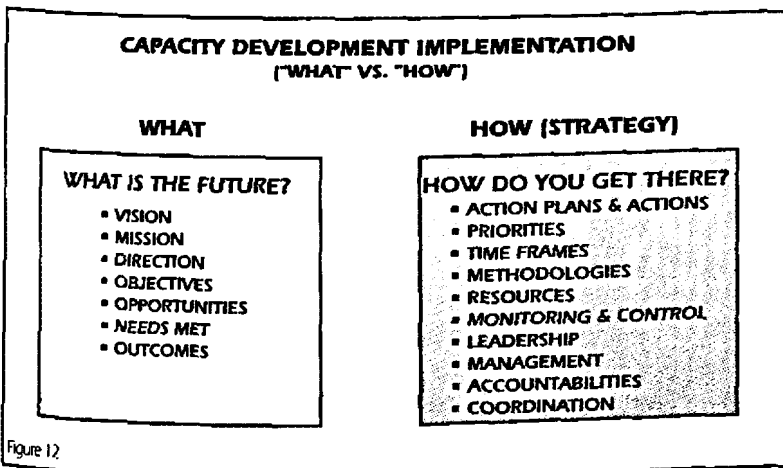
CAPACITY DEVELOPMENT IMPLEMENTATION
("WHAT" VS. "HOW")

WHAT

WHAT IS THE FUTURE?
• VISION
• MISSION
• DIRECTION
• OBJECTIVES
• OPPORTUNITIES
• NEEDS MET
• OUTCOMES

HOW (STRATEGY)

HOW DO YOU GET THERE?
• ACTION PLANS & ACTIONS
• PRIORITIES
• TIME FRAMES
• METHODOLOGIES
• RESOURCES
• MONITORING & CONTROL
• LEADERSHIP
• MANAGEMENT
• ACCOUNTABILITIES
• COORDINATION

Figure 12